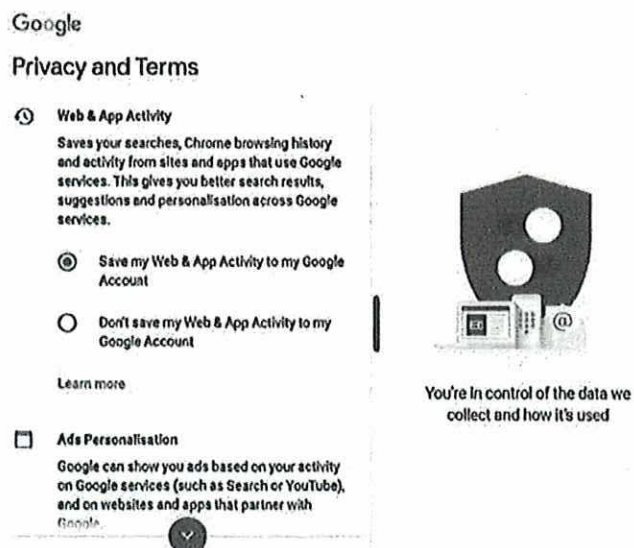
Google

Privacy and Terms

Web & App Activity

Saves your searches, Chrome browsing history and activity from sites and apps that use Google services. This gives you better search results, suggestions and personalisation across Google services.

Save my Web & App Activity to my Google Account

Don't save my Web & App Activity to my Google Account

Learn more

Ads Personalisation

Google can show you ads based on your activity on Google services (such as Search or YouTube), and on websites and apps that partner with Google.

You're in control of the data we collect and how it's used